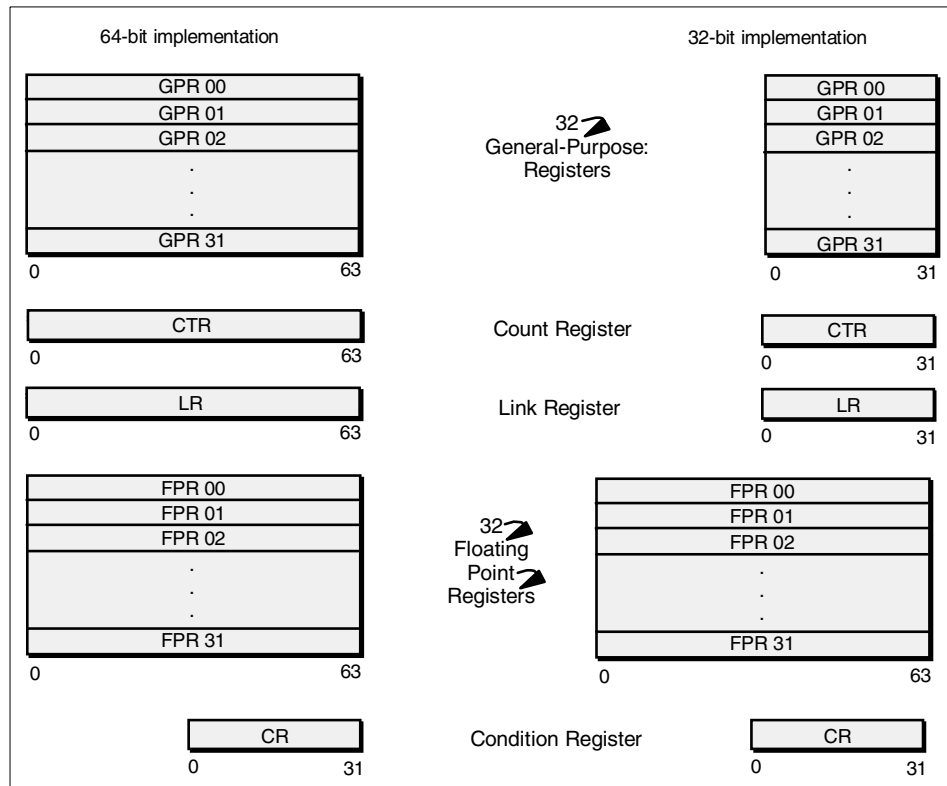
64-bit implementation

32-bit implementation

GPR 00
GPR 01
GPR 02
.
.
.
GPR 31
0 63

32
General-Purpose:
Registers

GPR 00
GPR 01
GPR 02
.
.
.
GPR 31
0 31

CTR
0 63

Count Register

CTR
0 31

LR
0 63

Link Register

LR
0 31

FPR 00
FPR 01
FPR 02
.
.
.
FPR 31
0 63

32
Floating
Point
Registers

FPR 00
FPR 01
FPR 02
.
.
.
FPR 31
0 63

CR
0 31

Condition Register

CR
0 31